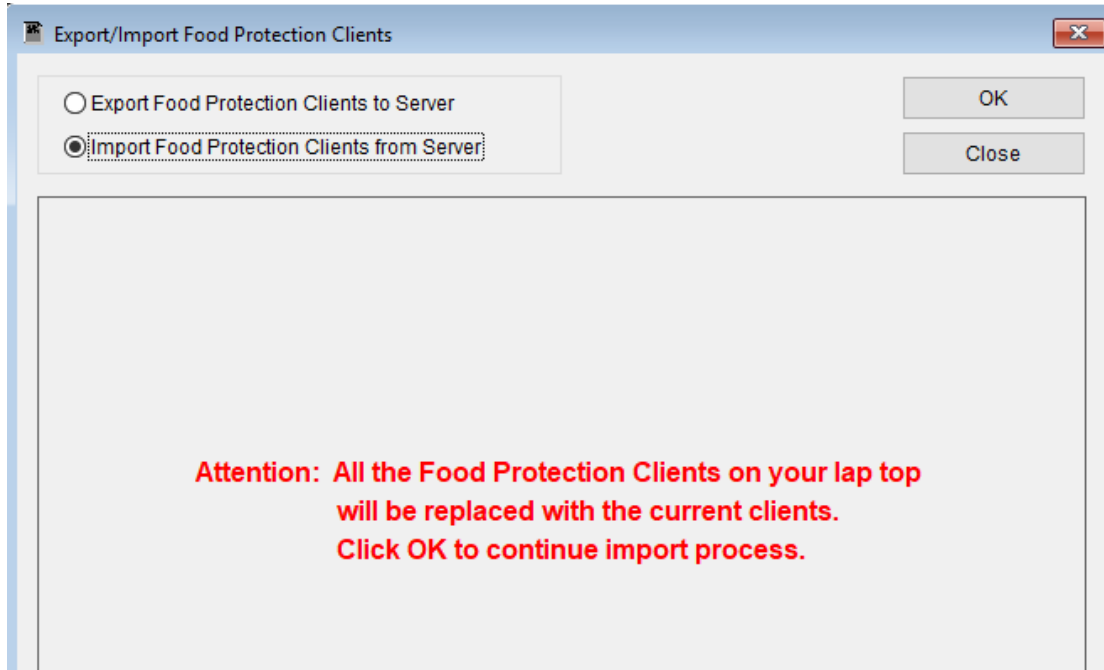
Export/Import Food Protection Clients

Export Food Protection Clients to Server

Import Food Protection Clients from Server

OK

Close

Attention: All the Food Protection Clients on your lap top will be replaced with the current clients. Click OK to continue import process.